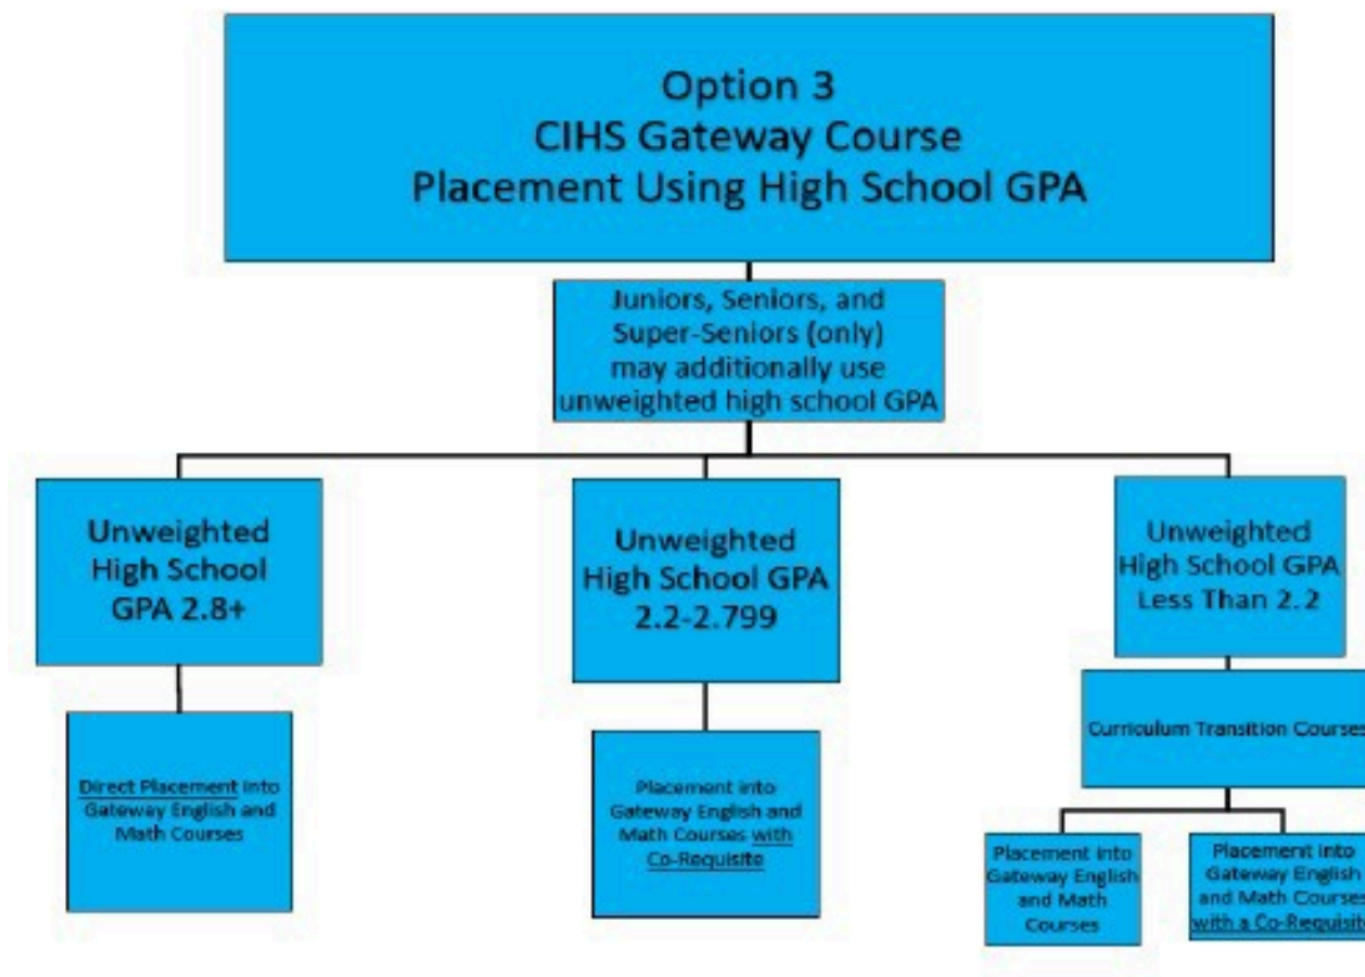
Option 3
CIHS Gateway Course
Placement Using High School GPA

Juniors, Seniors, and Super-Seniors (only) may additionally use unweighted high school GPA

Unweighted High School GPA 2.8+

Direct Placement into Gateway English and Math Courses

Unweighted High School GPA 2.2-2.799

Placement into Gateway English and Math Courses with Co-Requisite

Unweighted High School GPA Less Than 2.2

Curriculum Transition Courses

Placement into Gateway English and Math Courses

Placement into Gateway English and Math Courses with a Co-Requisite